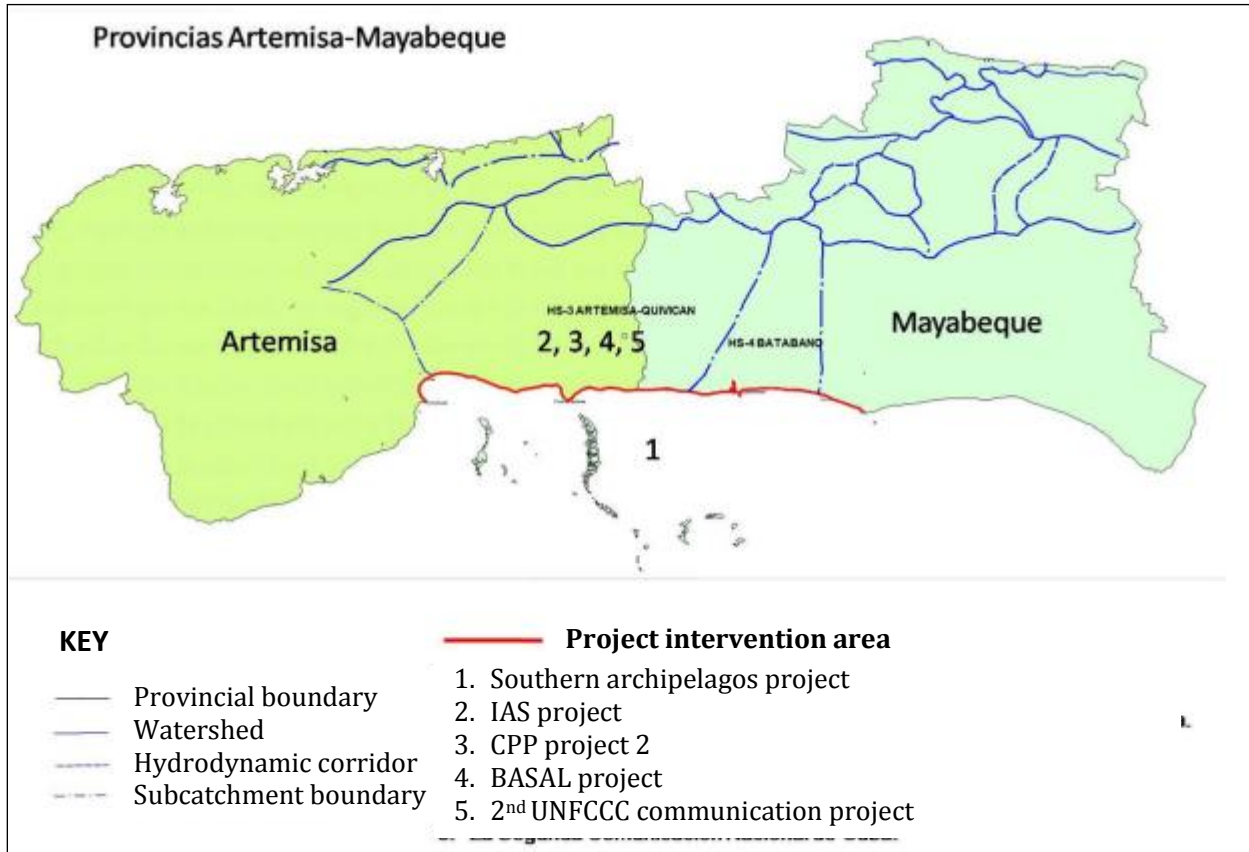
Provincias Artemisa-Mayabeque

HS-3 ARTEMISA-QUIVICAN

Artemisa

2, 3, 4, 5

HS-4 BATABANO

Mayabeque

1

KEY

Provincial boundary
Watershed
Hydrodynamic corridor
Subcatchment boundary

Project intervention area

1. Southern archipelagos project
2. IAS project
3. CPP project 2
4. BASAL project
5. 2nd UNFCCC communication project

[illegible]